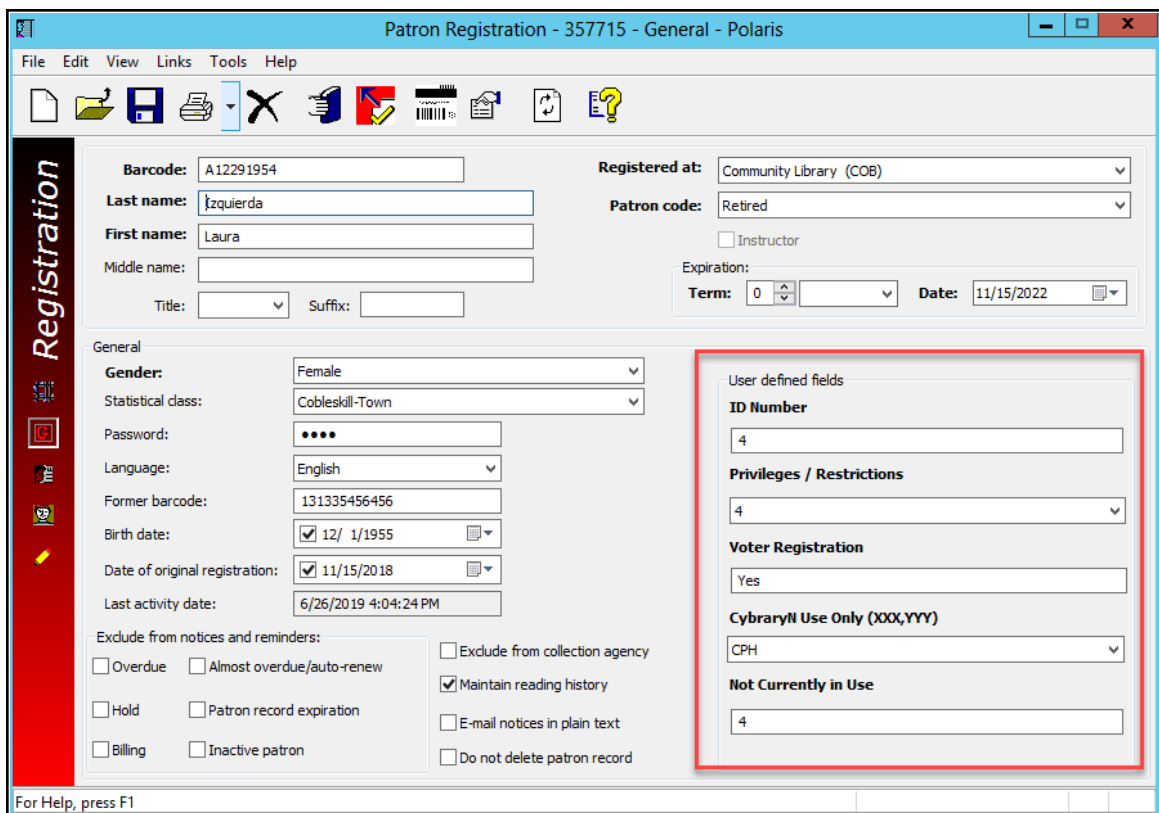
Patron Registration - 357715 - General - Polaris

File Edit View Links Tools Help

Registration

Barcode: A12291954
Last name: Izquierda
First name: Laura
Middle name:
Title:
Suffix:

Registered at: Community Library (COB)
Patron code: Retired
Instructor
Expiration:
Term: 0
Date: 11/15/2022

General
Gender: Female
Statistical class: Cobleskill-Town
Password: ••••
Language: English
Former barcode: 131335456456
Birth date: 12/ 1/1955
Date of original registration: 11/15/2018
Last activity date: 6/26/2019 4:04:24 PM

Exclude from notices and reminders:
Overdue
Almost overdue/auto-renew
Hold
Patron record expiration
Billing
Inactive patron

Exclude from collection agency
Maintain reading history
E-mail notices in plain text
Do not delete patron record

User defined fields
ID Number
4
Privileges / Restrictions
4
Voter Registration
Yes
CybraryN Use Only (XXX,YYY)
CPH
Not Currently in Use
4

For Help, press F1